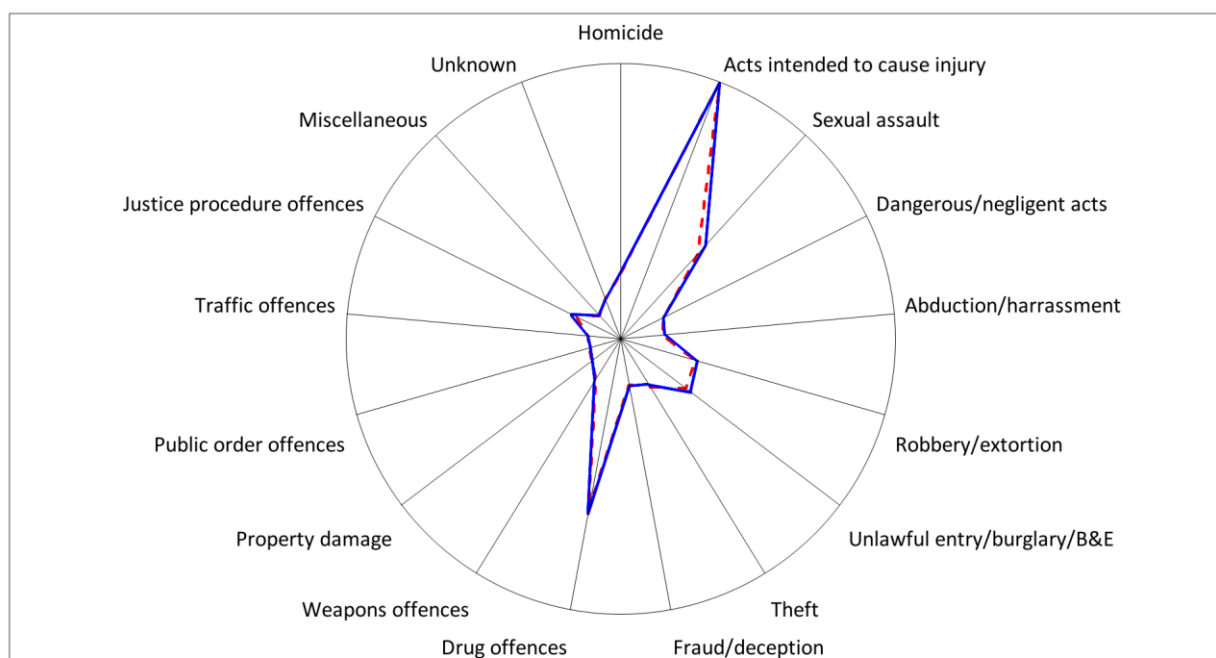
Homicide
Acts intended to cause injury
Sexual assault
Dangerous/negligent acts
Abduction/harrassment
Robbery/extortion
Unlawful entry/burglary/B&E
Theft
Fraud/deception
Drug offences
Weapons offences
Property damage
Public order offences
Traffic offences
Justice procedure offences
Miscellaneous
Unknown